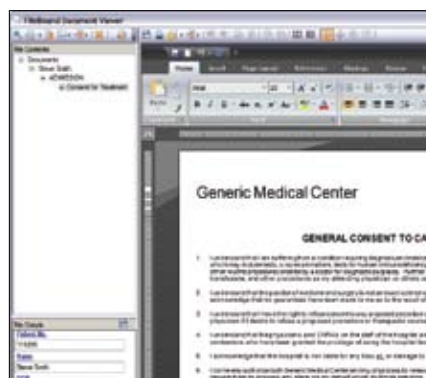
FileBound Document Viewer

File Contents

Documents
Steve Smith
ADMISSION
Consent for Treatment

Home

Generic Medical Center

GENERAL CONSENT TO CA

1. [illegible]

2. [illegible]

3. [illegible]

4. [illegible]

5. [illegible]

6. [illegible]

File Details
Patient No.
113209
Name
Steve Smith